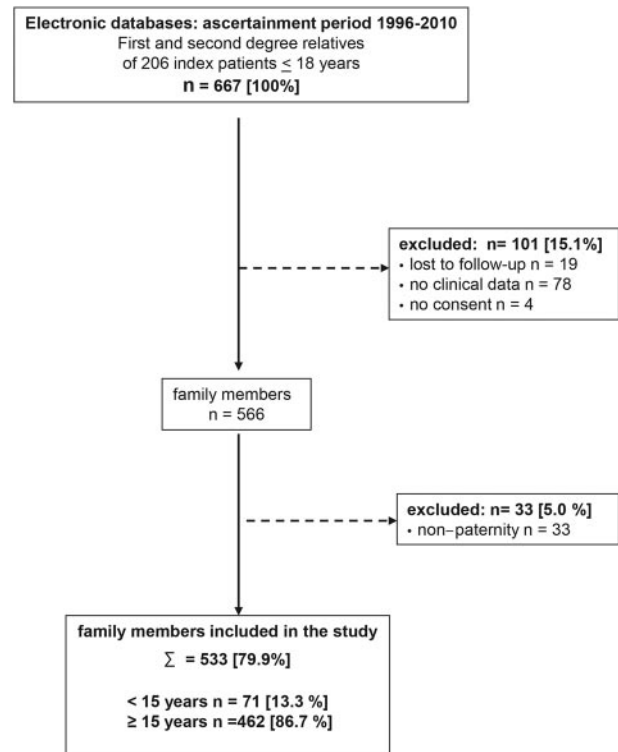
Electronic databases: ascertainment period 1996-2010
First and second degree relatives of 206 index patients $\leq$ 18 years
n = 667 [100%]

excluded: n= 101 [15.1%]
• lost to follow-up n = 19
• no clinical data n = 78
• no consent n = 4

family members
n = 566

excluded: n= 33 [5.0 %]
• non–paternity n = 33

family members included in the study
$\Sigma$ = 533 [79.9%]

< 15 years n = 71 [13.3 %]
≥ 15 years n =462 [86.7 %]